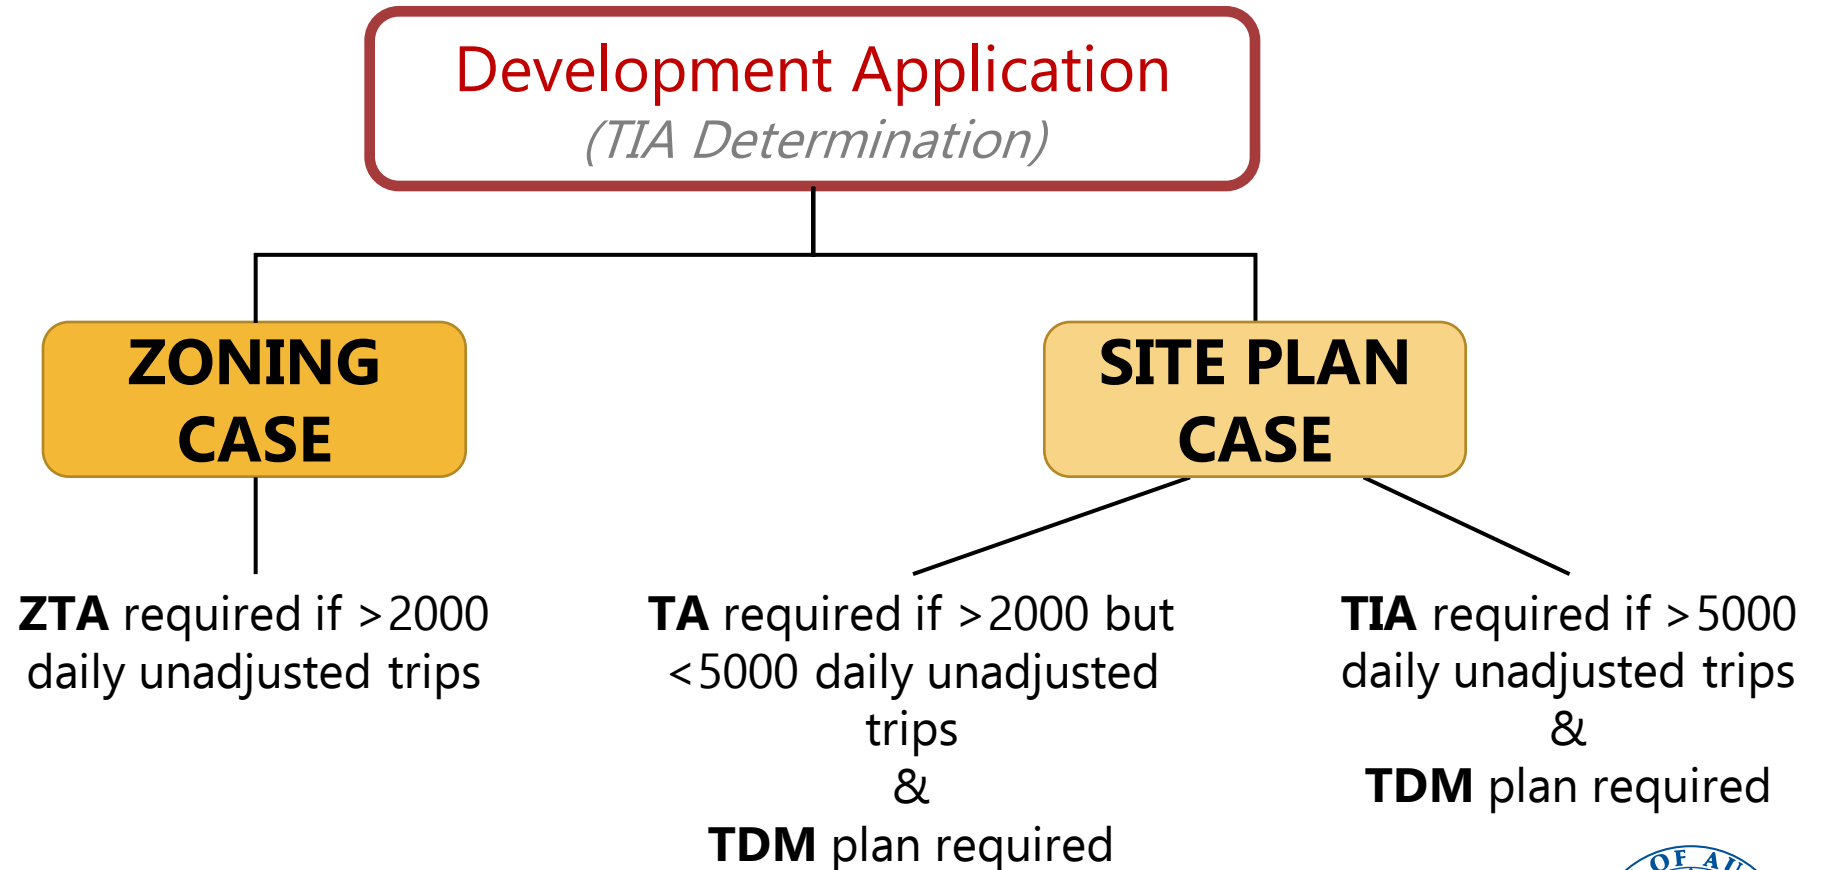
Development Application
(TIA Determination)

ZONING CASE

SITE PLAN CASE

ZTA required if >2000 daily unadjusted trips

TA required if >2000 but <5000 daily unadjusted trips
&
TDM plan required

TIA required if >5000 daily unadjusted trips
&
TDM plan required

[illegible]